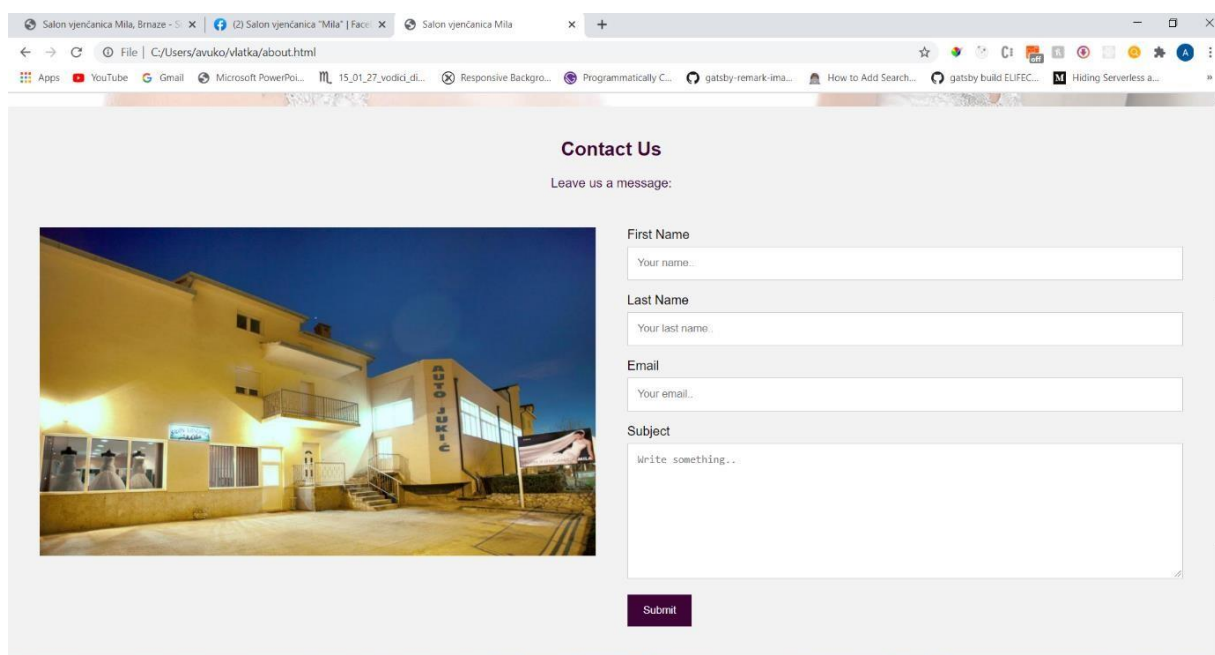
Salon vjenčanica Mila, Brnaze - S ×
(2) Salon vjenčanica "Mila" | Face ×
Salon vjenčanica Mila ×
+

File | C:/Users/avuko/vlatka/about.html

Apps
YouTube
Gmail
Microsoft PowerPoi...
15_01_27_vodici_di...
Responsive Backgro...
Programmatically C...
gatsby-remark-ima...
How to Add Search...
gatsby build ELIFEC...
Hiding Serverless a...

Contact Us

Leave us a message:

AUTO JUKIĆ

First Name
Your name..

Last Name
Your last name

Email
Your email..

Subject
Write something..

Submit